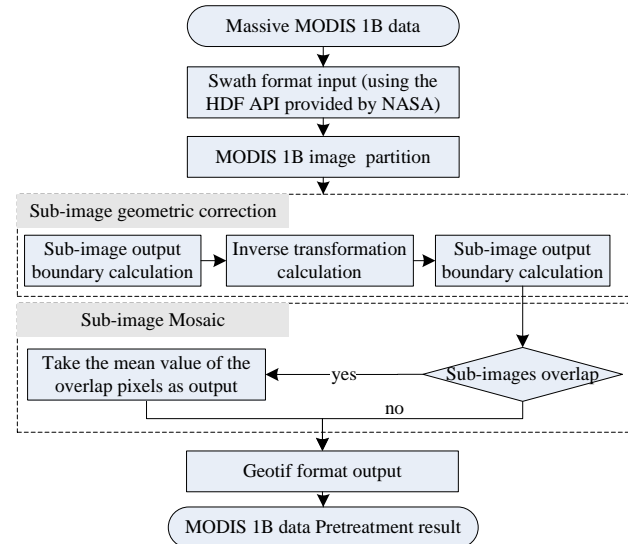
Massive MODIS 1B data

Swath format input (using the HDF API provided by NASA)

MODIS 1B image partition

Sub-image geometric correction

Sub-image output boundary calculation

Inverse transformation calculation

Sub-image output boundary calculation

Sub-image Mosaic

Take the mean value of the overlap pixels as output

yes

Sub-images overlap

no

Geotif format output

MODIS 1B data Pretreatment result